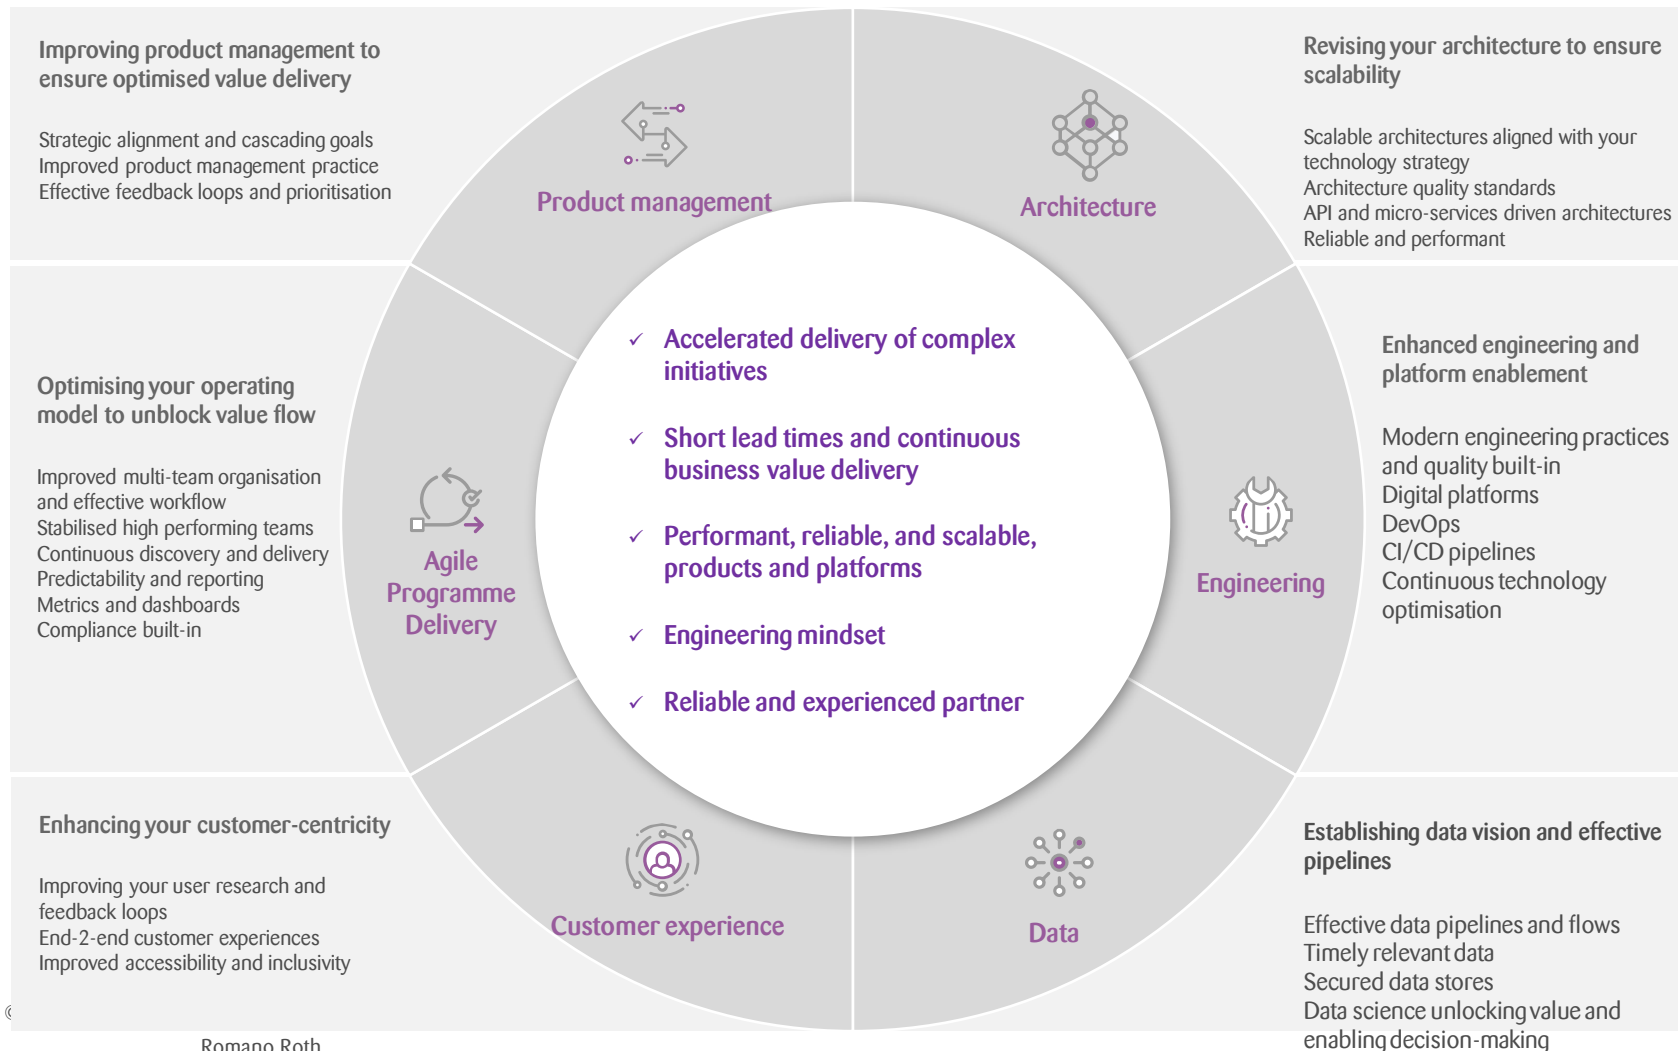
Improving product management to ensure optimised value delivery

Strategic alignment and cascading goals
Improved product management practice
Effective feedback loops and prioritisation

Product management

Architecture

Revising your architecture to ensure scalability

Scalable architectures aligned with your technology strategy
Architecture quality standards
API and micro-services driven architectures
Reliable and performant

Optimising your operating model to unblock value flow

Improved multi-team organisation and effective workflow
Stabilised high performing teams
Continuous discovery and delivery
Predictability and reporting
Metrics and dashboards
Compliance built-in

Agile Programme Delivery

✓ Accelerated delivery of complex initiatives

✓ Short lead times and continuous business value delivery

✓ Performant, reliable, and scalable, products and platforms

✓ Engineering mindset

✓ Reliable and experienced partner

Engineering

Enhanced engineering and platform enablement

Modern engineering practices and quality built-in
Digital platforms
DevOps
CI/CD pipelines
Continuous technology optimisation

Enhancing your customer-centricity

Improving your user research and feedback loops
End-2-end customer experiences
Improved accessibility and inclusivity

Customer experience

Data

Establishing data vision and effective pipelines

Effective data pipelines and flows
Timely relevant data
Secured data stores
Data science unlocking value and enabling decision-making

Romano Roth